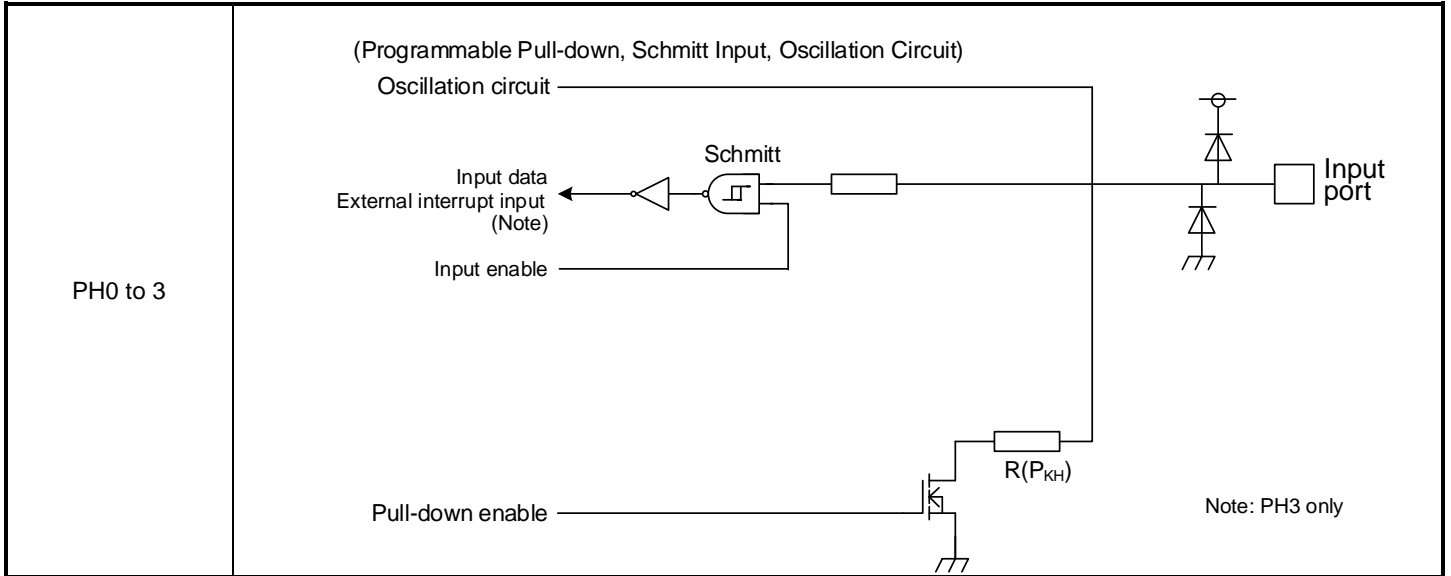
PH0 to 3

(Programmable Pull-down, Schmitt Input, Oscillation Circuit)

Oscillation circuit

Schmitt

Input data
External interrupt input
(Note)

Input enable

Input port

$R(P_{KH})$

Pull-down enable

Note: PH3 only